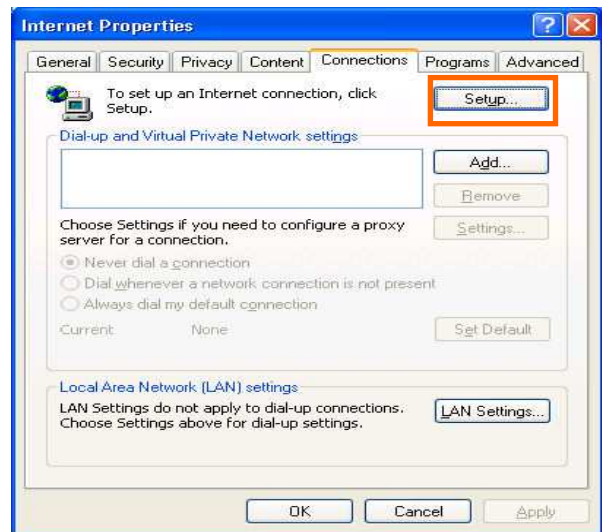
Internet Properties

General | Security | Privacy | Content | Connections | Programs | Advanced

To set up an Internet connection, click Setup.

Setup...

Dial-up and Virtual Private Network settings

Add...

Remove

Choose Settings if you need to configure a proxy server for a connection.

Settings...

Never dial a connection

Dial whenever a network connection is not present

Always dial my default connection

Current None

Set Default

Local Area Network (LAN) settings

LAN Settings do not apply to dial-up connections. Choose Settings above for dial-up settings.

LAN Settings...

OK

Cancel

Apply